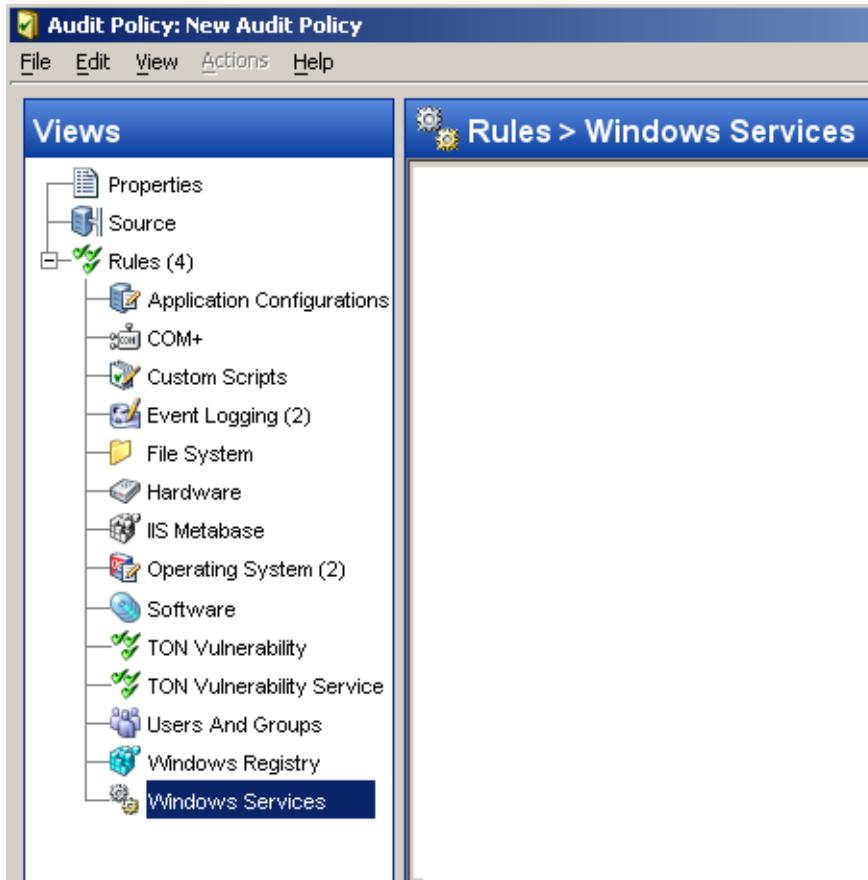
Audit Policy: New Audit Policy

File Edit View Actions Help

Views

Properties
Source
Rules (4)
Application Configurations
COM+
Custom Scripts
Event Logging (2)
File System
Hardware
IIS Metabase
Operating System (2)
Software
TON Vulnerability
TON Vulnerability Service
Users And Groups
Windows Registry
Windows Services

Rules > Windows Services